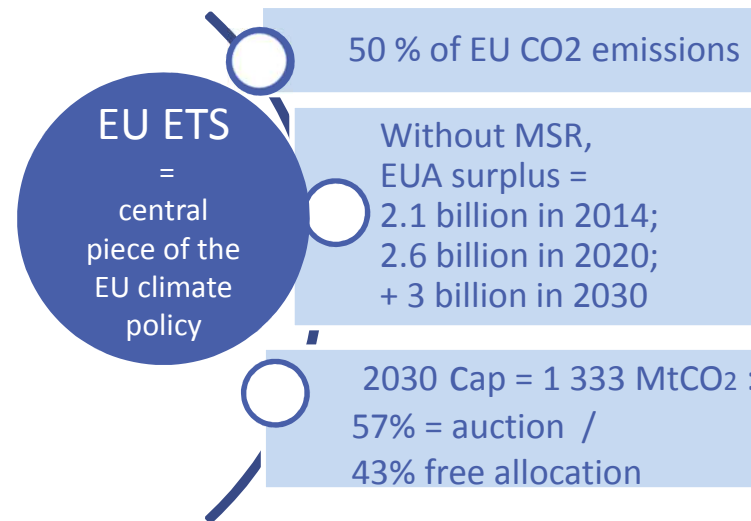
EU ETS
=
central piece of the EU climate policy

50 % of EU CO2 emissions

Without MSR,
EUA surplus =
2.1 billion in 2014;
2.6 billion in 2020;
+ 3 billion in 2030

2030 Cap = 1 333 MtCO$_2$ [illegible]
57% = auction /
43% free allocation